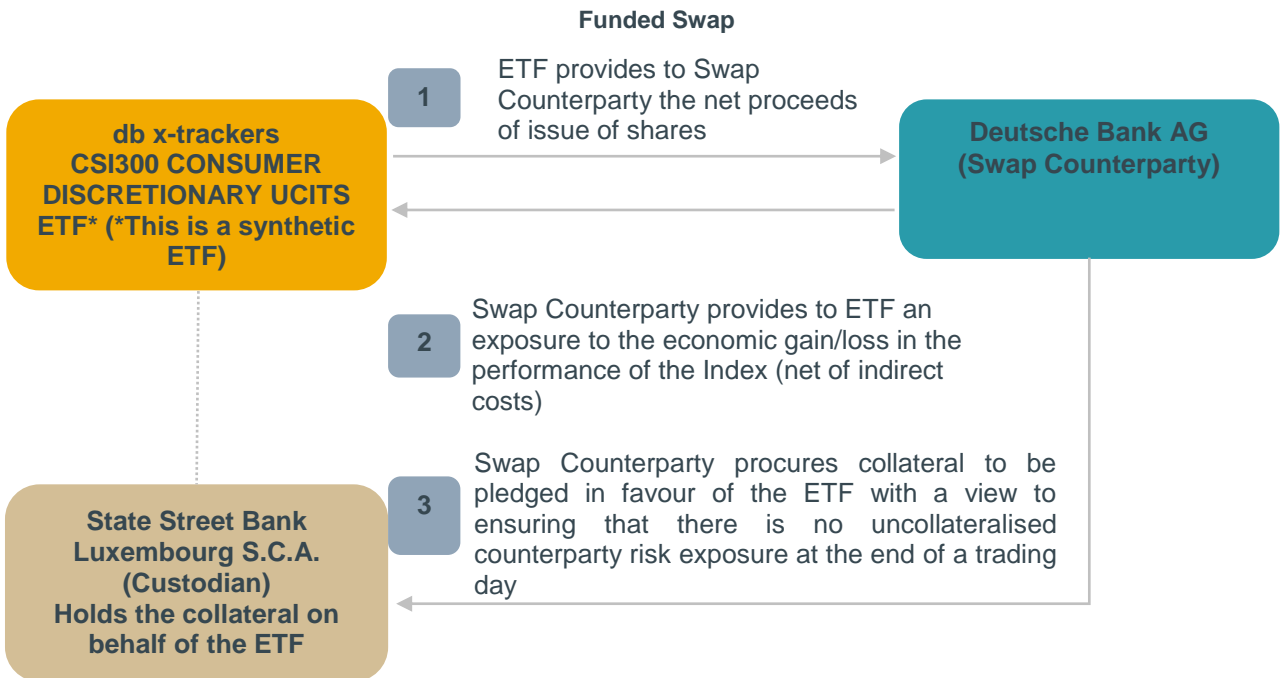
Funded Swap

db x-trackers CSI300 CONSUMER DISCRETIONARY UCITS ETF* (*This is a synthetic ETF)

1

ETF provides to Swap Counterparty the net proceeds of issue of shares

Deutsche Bank AG (Swap Counterparty)

2

Swap Counterparty provides to ETF an exposure to the economic gain/loss in the performance of the Index (net of indirect costs)

3

Swap Counterparty procures collateral to be pledged in favour of the ETF with a view to ensuring that there is no uncollateralised counterparty risk exposure at the end of a trading day

State Street Bank Luxembourg S.C.A. (Custodian) Holds the collateral on behalf of the ETF